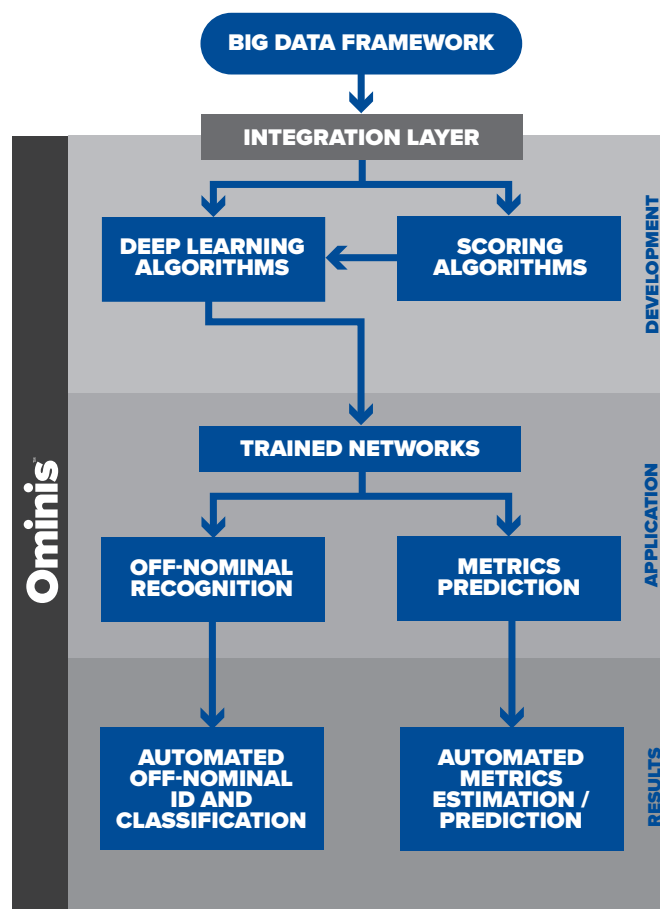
BIG DATA FRAMEWORK

INTEGRATION LAYER

DEEP LEARNING ALGORITHMS

SCORING ALGORITHMS

DEVELOPMENT

TRAINED NETWORKS

OFF-NOMINAL RECOGNITION

METRICS PREDICTION

APPLICATION

AUTOMATED OFF-NOMINAL ID AND CLASSIFICATION

AUTOMATED METRICS ESTIMATION / PREDICTION

RESULTS

Ominis